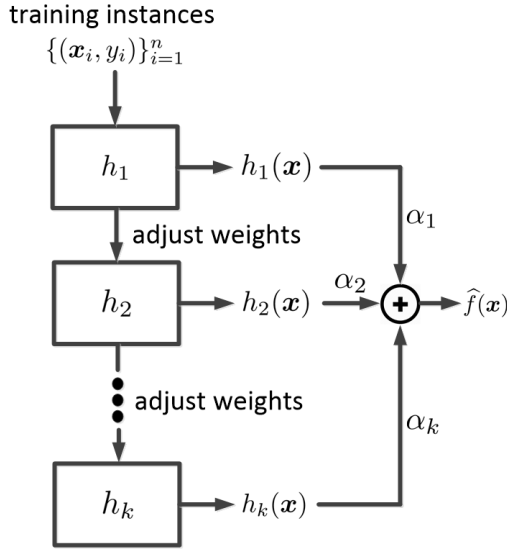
training instances
$\{(\boldsymbol{x}_i, y_i)\}_{i=1}^n$

$h_1$

$h_1(\boldsymbol{x})$

$\alpha_1$

adjust weights

$h_2$

$h_2(\boldsymbol{x})$

$\alpha_2$

$+$

$\widehat{f}(\boldsymbol{x})$

adjust weights

$\alpha_k$

$h_k$

$h_k(\boldsymbol{x})$